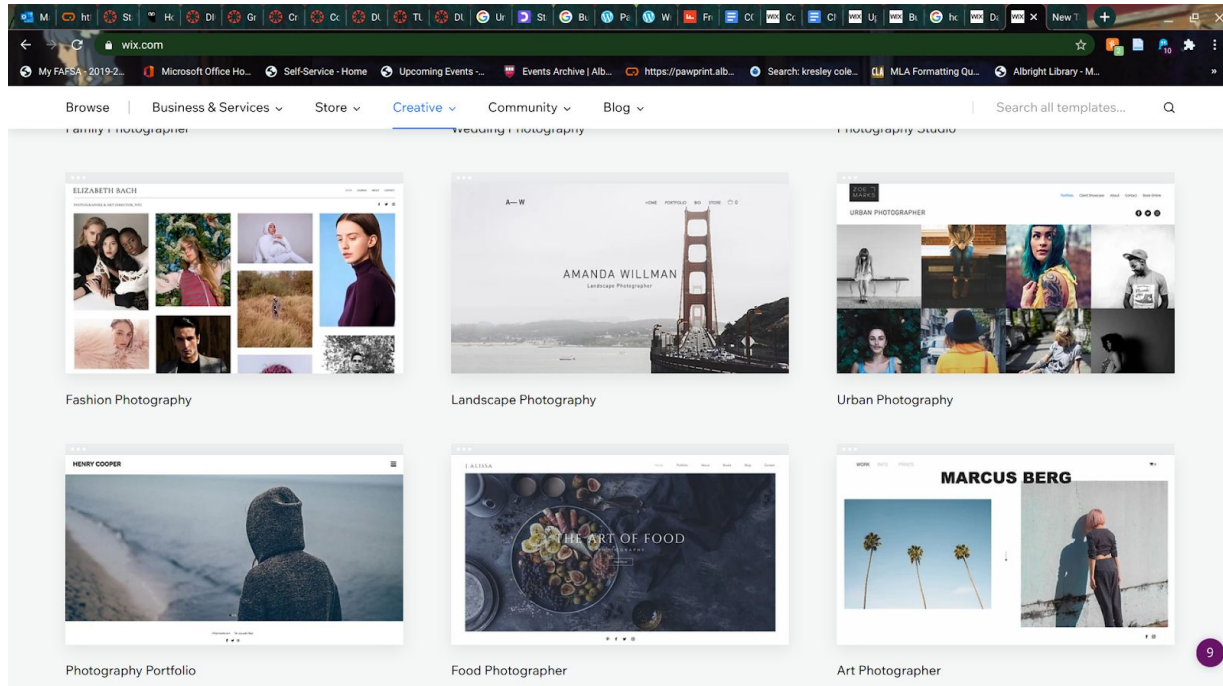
M | ht | St | He | DI | Gr | Cr | Cc | DU | TU | DI | Ur | St | Bu | Pe | W | Fr | CC | Cc | Cl | Uj | Bu | hc | Da | × | New T | +

wix.com

My FAFSA - 2019-2... | Microsoft Office Ho... | Self-Service - Home | Upcoming Events -... | Events Archive | Alb... | https://pawprint.alb... | Search: kresley cole... | MLA Formatting Qu... | Albright Library - M...

Browse | Business & Services | Store | Creative | Community | Blog | Search all templates...

Family Photographer | Wedding Photography | Photography Studio

ELIZABETH BACH

Fashion Photography

A—W
AMANDA WILLMAN
Landscape Photographer

Landscape Photography

ZOE MARKS
URBAN PHOTOGRAPHER

Urban Photography

HENRY COOPER

Photography Portfolio

J. ALISSA
THE ART OF FOOD
PHOTOGRAPHS

Food Photographer

WORK
MARCUS BERG

Art Photographer

9